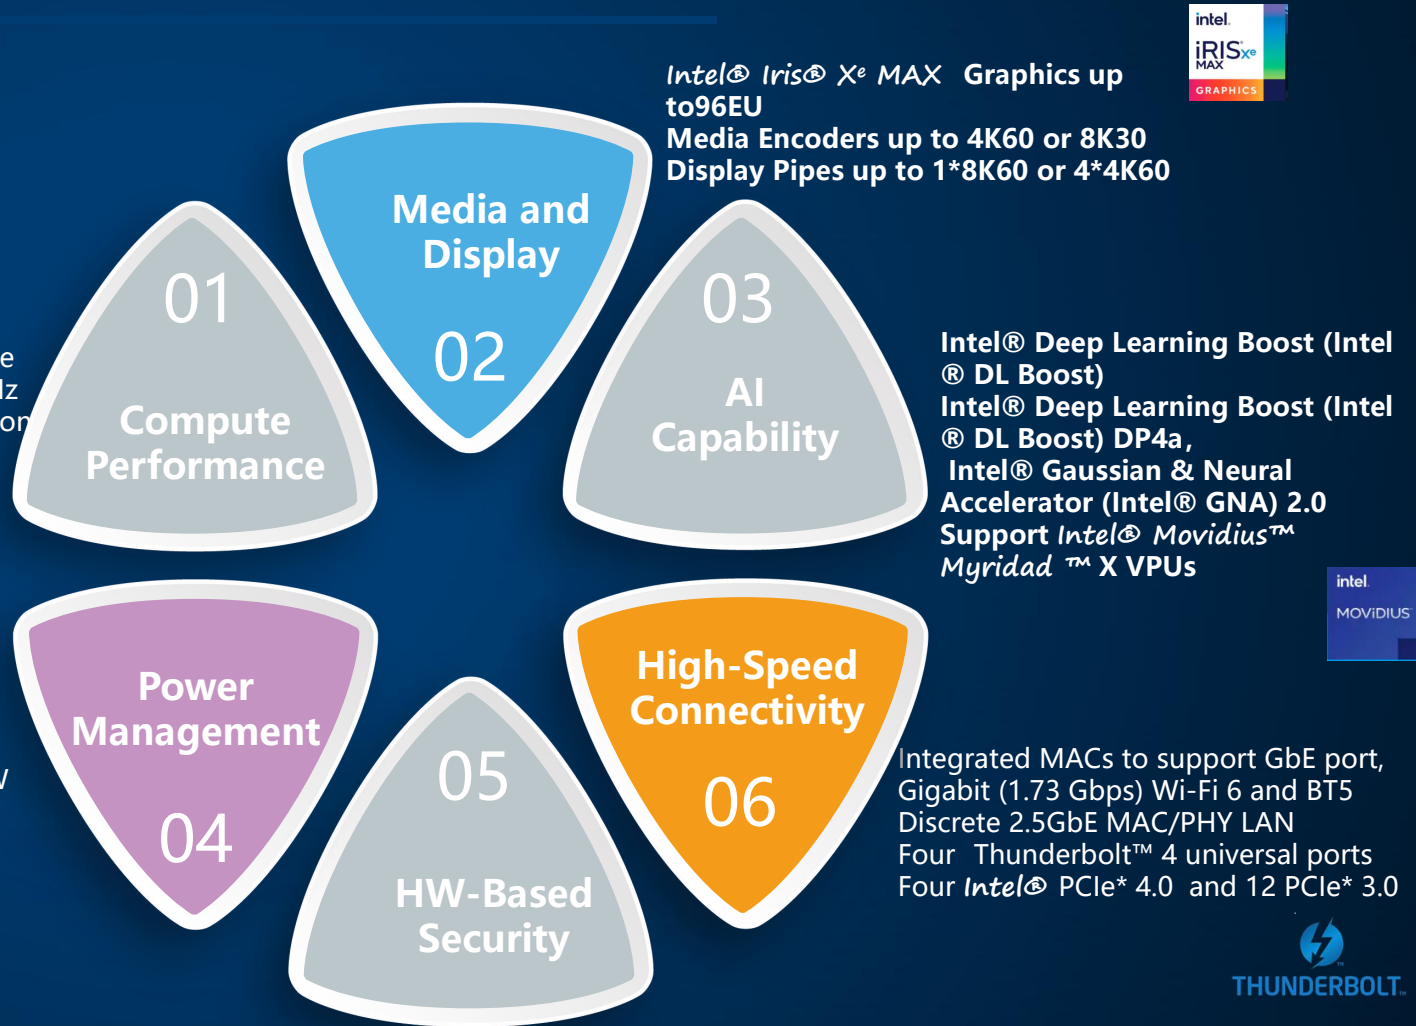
Intel® Iris® Xe MAX Graphics up to96EU
Media Encoders up to 4K60 or 8K30
Display Pipes up to 1*8K60 or 4*4K60

intel
iRISxe
MAX
GRAPHICS

Media and Display
02

01
Compute Performance

e
lz
on

03
AI Capability

Intel® Deep Learning Boost (Intel ® DL Boost)
Intel® Deep Learning Boost (Intel ® DL Boost) DP4a,
Intel® Gaussian & Neural Accelerator (Intel® GNA) 2.0
Support Intel® Movidius™ Myridad ™ X VPUs

intel
MOVIDIUS

Power Management
04

05
HW-Based Security

High-Speed Connectivity
06

Integrated MACs to support GbE port, Gigabit (1.73 Gbps) Wi-Fi 6 and BT5
Discrete 2.5GbE MAC/PHY LAN
Four Thunderbolt™ 4 universal ports
Four Intel® PCIe* 4.0 and 12 PCIe* 3.0

THUNDERBOLT™